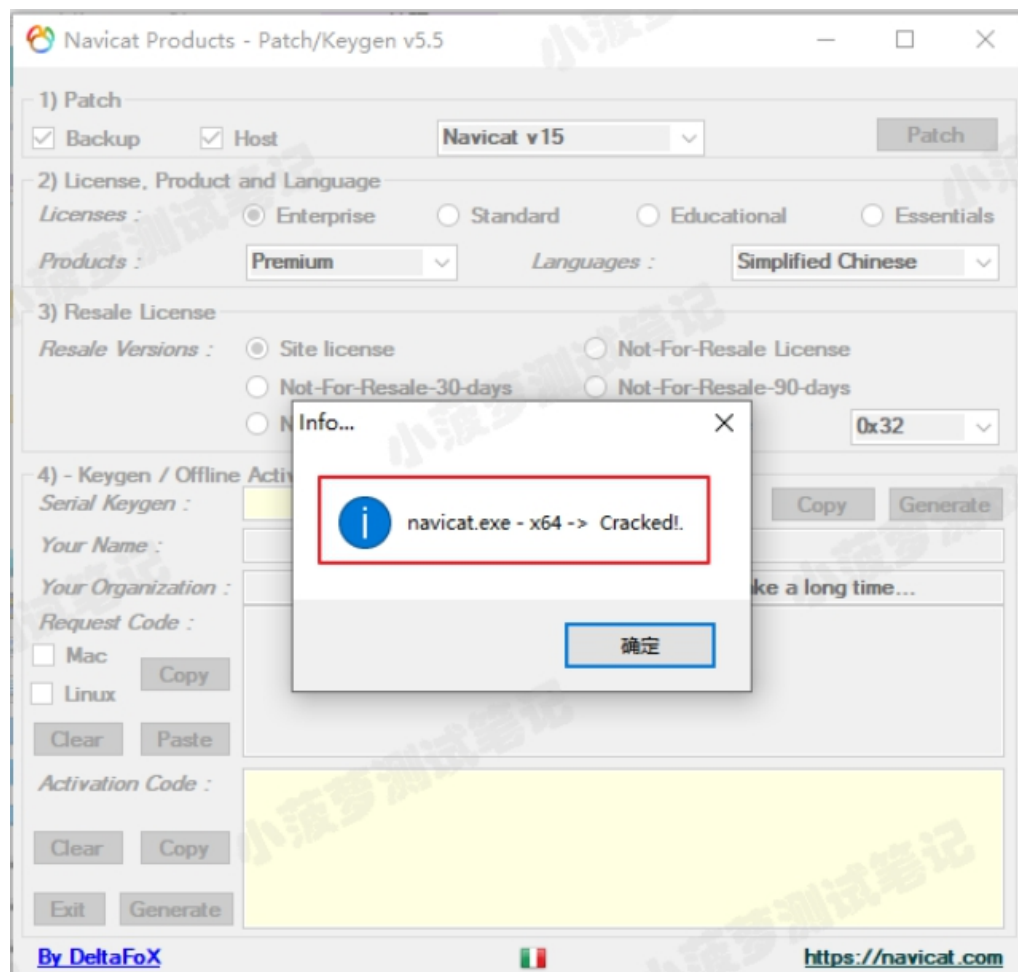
Navicat Products - Patch/Keygen v5.5

1) Patch
Backup Host Navicat v15 Patch

2) License, Product and Language
Licenses : Enterprise Standard Educational Essentials
Products : Premium Languages : Simplified Chinese

3) Resale License
Resale Versions : Site license Not-For-Resale License
Not-For-Resale-30-days Not-For-Resale-90-days
N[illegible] 0x32

4) - Keygen / Offline Activ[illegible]
Serial Keygen : Copy Generate
Your Name :
Your Organization : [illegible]ke a long time...
Request Code :
Mac Copy
Linux
Clear Paste
Activation Code :
Clear Copy
Exit Generate

Info...
navicat.exe - x64 -> Cracked!.
确定

By DeltaFoX https://navicat.com

小菠萝测试笔记